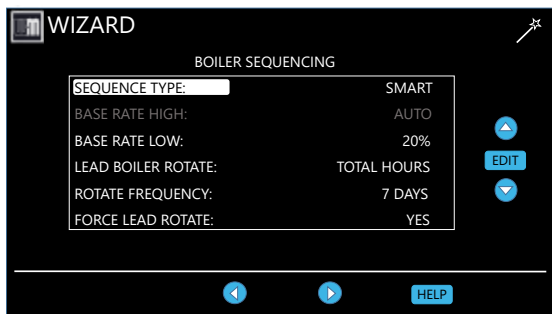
WIZARD

BOILER SEQUENCING

| | |
|---|---|
| SEQUENCE TYPE: | SMART |
| BASE RATE HIGH: | AUTO |
| BASE RATE LOW: | 20% |
| LEAD BOILER ROTATE: | TOTAL HOURS |
| ROTATE FREQUENCY: | 7 DAYS |
| FORCE LEAD ROTATE: | YES |

EDIT

HELP